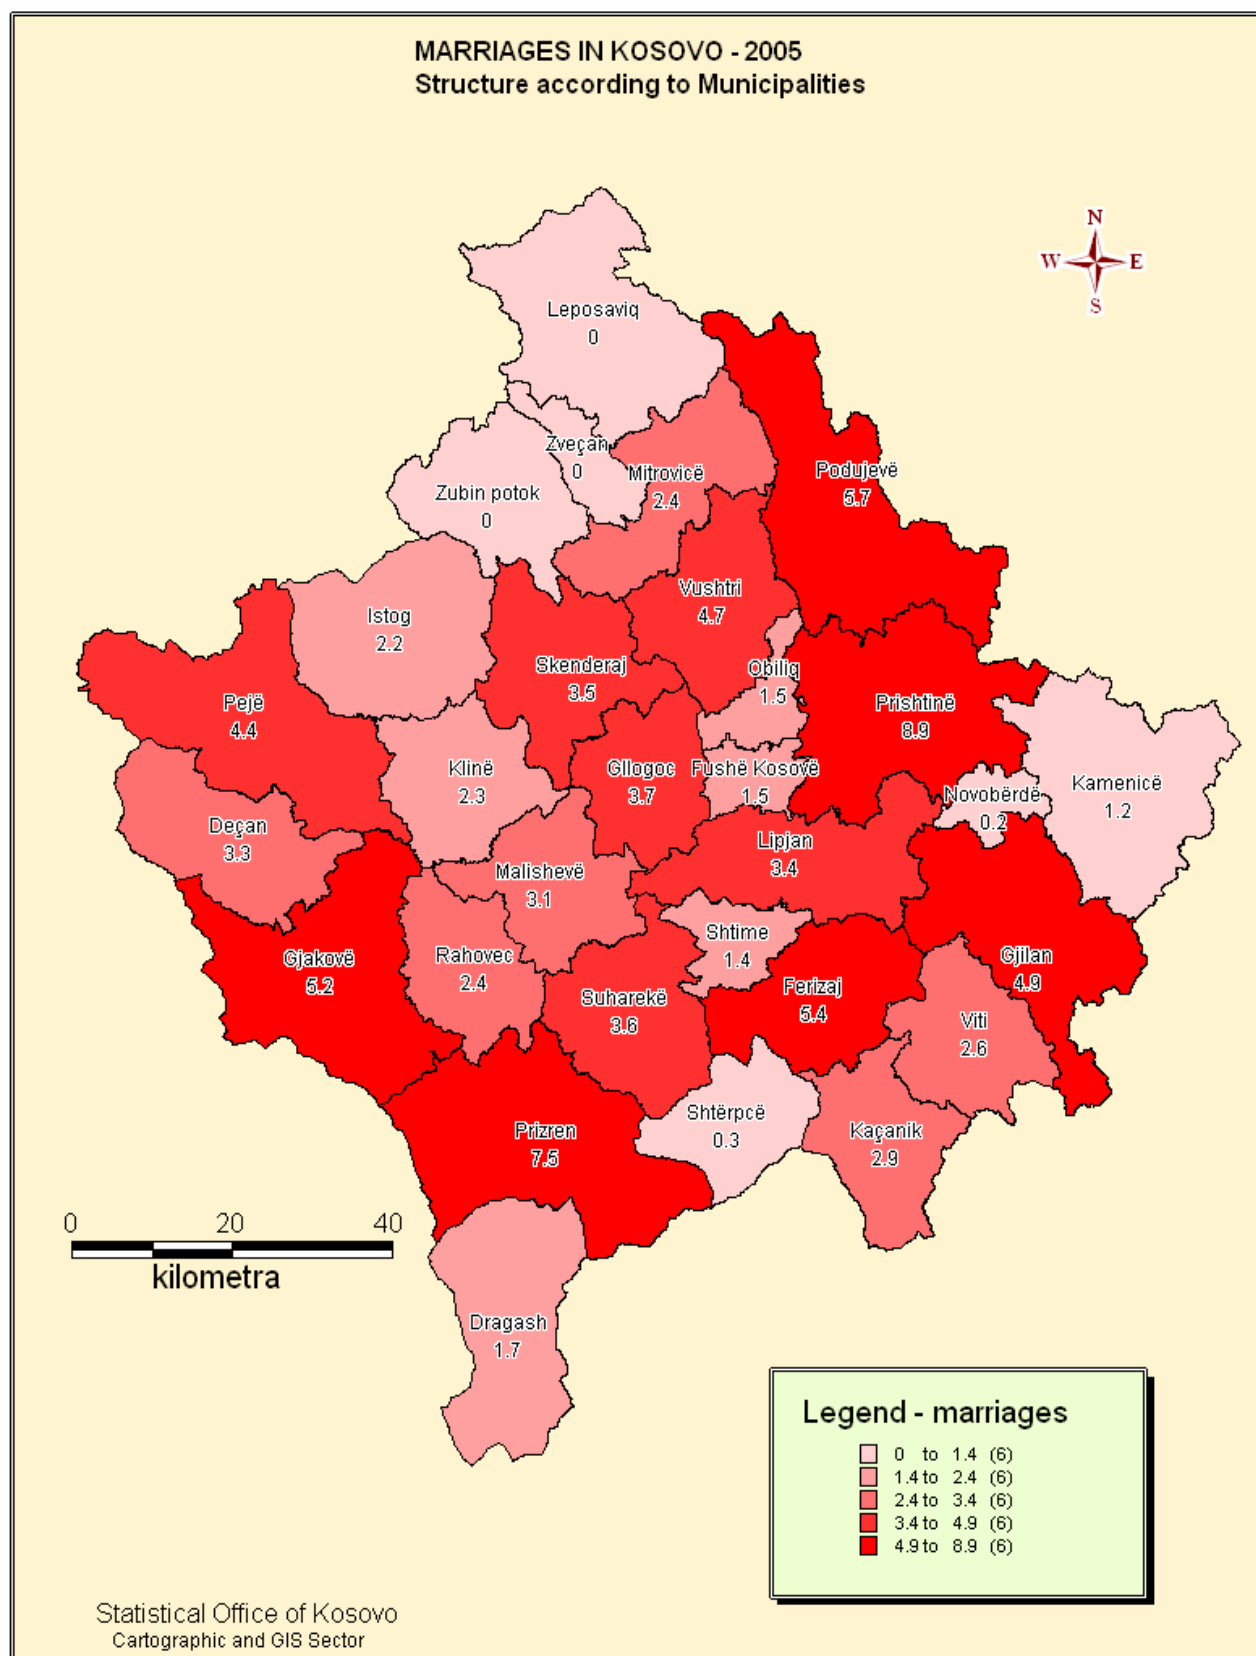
MARRIAGES IN KOSOVO - 2005
Structure according to Municipalities

N
W E
S

Leposaviq
0

Zveçan
0

Mitrovicë
2.4

Zubin potok
0

Podujevë
5.7

Vushtri
4.7

Istog
2.2

Skenderaj
3.5

Obiliq
1.5

Prishtinë
8.9

Pejë
4.4

Klinë
2.3

Gllogoc
3.7

Fushë Kosovë
1.5

Novobërdë
0.2

Kamenicë
1.2

Deçan
3.3

Lipjan
3.4

Malishevë
3.1

Shtime
1.4

Gjakovë
5.2

Rahovec
2.4

Gjilan
4.9

Ferizaj
5.4

Suharekë
3.6

Viti
2.6

Shtërpcë
0.3

Kaçanik
2.9

Prizren
7.5

0 20 40
kilometra

Dragash
1.7

Legend - marriages
0 to 1.4 (6)
1.4 to 2.4 (6)
2.4 to 3.4 (6)
3.4 to 4.9 (6)
4.9 to 8.9 (6)

Statistical Office of Kosovo
Cartographic and GIS Sector